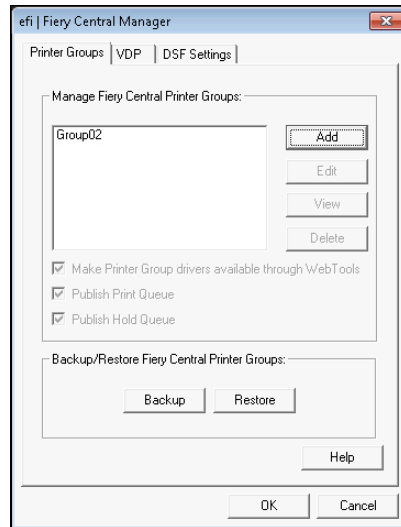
efi | Fiery Central Manager

Printer Groups | VDP | DSF Settings

Manage Fiery Central Printer Groups:

Group02

Add

Edit

View

Delete

Make Printer Group drivers available through WebTools

Publish Print Queue

Publish Hold Queue

Backup/Restore Fiery Central Printer Groups:

Backup

Restore

Help

OK

Cancel